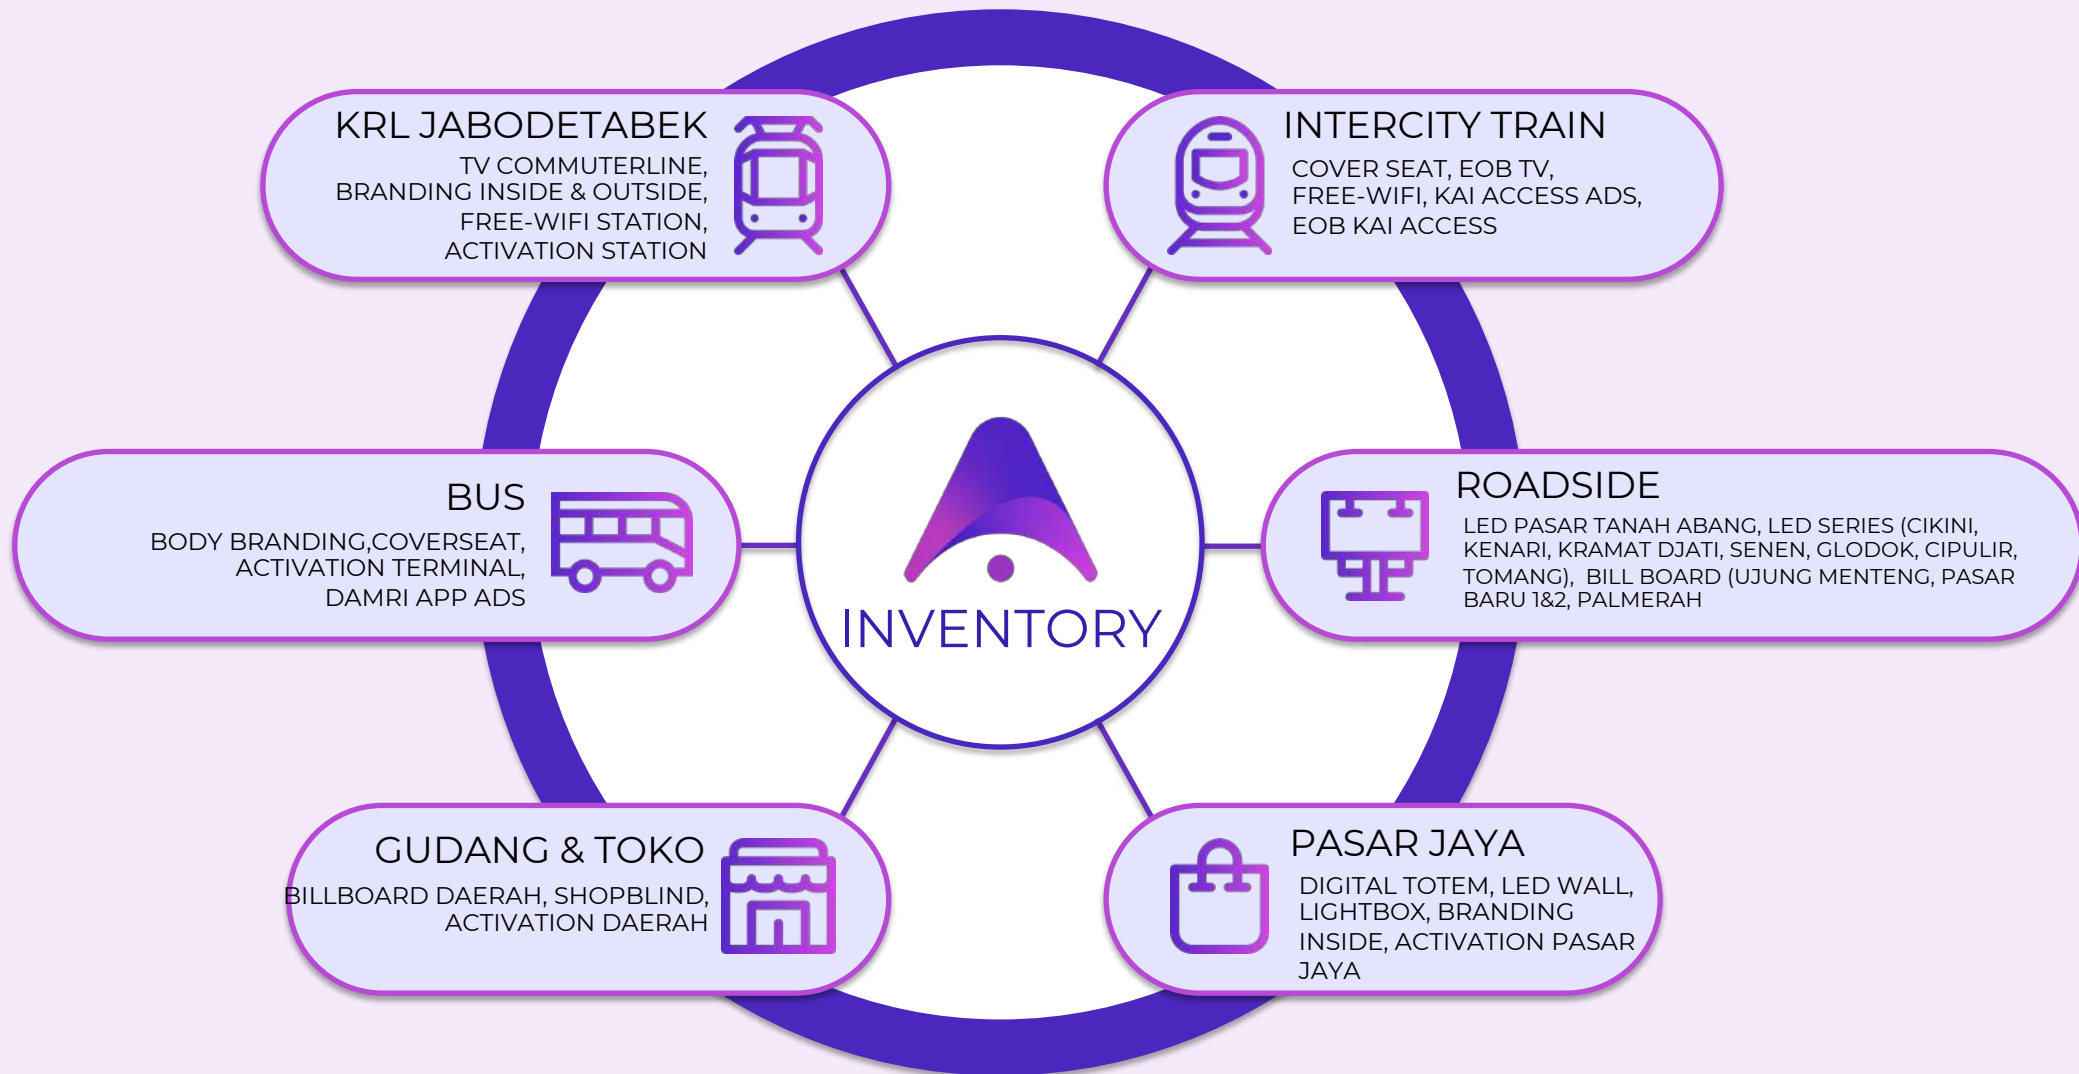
KRL JABODETABEK
TV COMMUTERLINE, BRANDING INSIDE & OUTSIDE, FREE-WIFI STATION, ACTIVATION STATION

INTERCITY TRAIN
COVER SEAT, EOB TV, FREE-WIFI, KAI ACCESS ADS, EOB KAI ACCESS

BUS
BODY BRANDING,COVERSEAT, ACTIVATION TERMINAL, DAMRI APP ADS

INVENTORY

ROADSIDE
LED PASAR TANAH ABANG, LED SERIES (CIKINI, KENARI, KRAMAT DJATI, SENEN, GLODOK, CIPULIR, TOMANG), BILL BOARD (UJUNG MENTENG, PASAR BARU 1&2, PALMERAH

GUDANG & TOKO
BILLBOARD DAERAH, SHOPBLIND, ACTIVATION DAERAH

PASAR JAYA
DIGITAL TOTEM, LED WALL, LIGHTBOX, BRANDING INSIDE, ACTIVATION PASAR JAYA